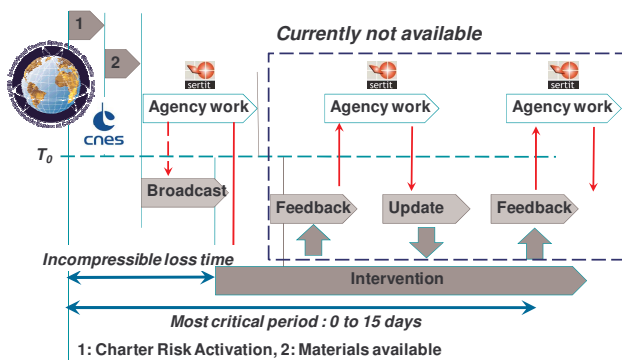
1

2

cnes

Currently not available

sertit

Agency work

sertit

Agency work

sertit

Agency work

$T_0$

Broadcast

Feedback

Update

Feedback

Incompressible loss time

Intervention

Most critical period : 0 to 15 days

1: Charter Risk Activation, 2: Materials available